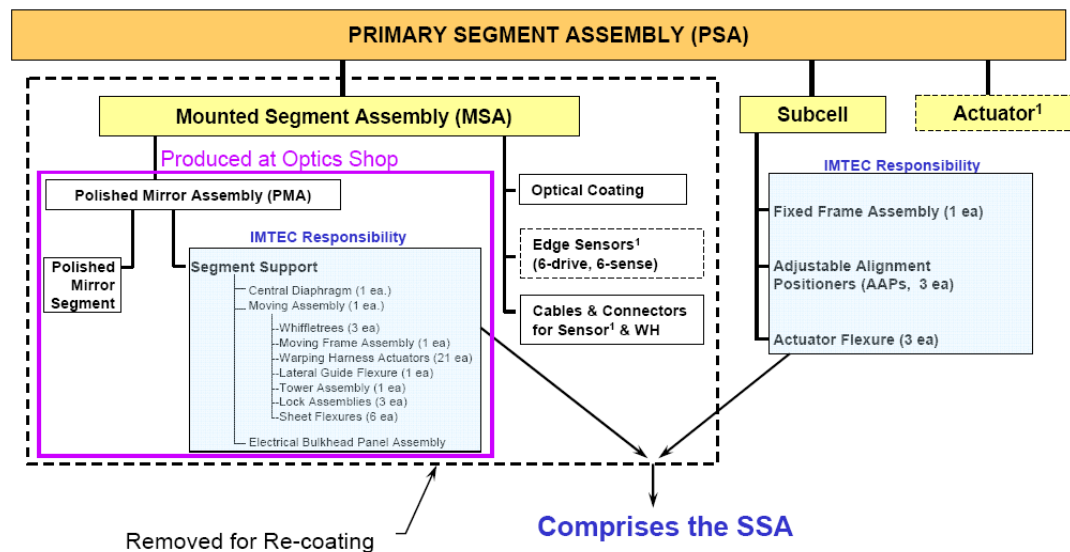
PRIMARY SEGMENT ASSEMBLY (PSA)

Mounted Segment Assembly (MSA)

Subcell

Actuator$^1$

Produced at Optics Shop

Polished Mirror Assembly (PMA)

Polished Mirror Segment

IMTEC Responsibility

Segment Support
-Central Diaphragm (1 ea.)
-Moving Assembly (1 ea.)
-Whiffletrees (3 ea)
-Moving Frame Assembly (1 ea)
-Warping Harness Actuators (21 ea)
-Lateral Guide Flexure (1 ea)
-Tower Assembly (1 ea)
-Lock Assemblies (3 ea)
-Sheet Flexures (6 ea)
-Electrical Bulkhead Panel Assembly

Optical Coating

Edge Sensors$^1$ (6-drive, 6-sense)

Cables & Connectors for Sensor$^1$ & WH

IMTEC Responsibility

Fixed Frame Assembly (1 ea)

Adjustable Alignment Positioners (AAPs, 3 ea)

Actuator Flexure (3 ea)

Removed for Re-coating

Comprises the SSA